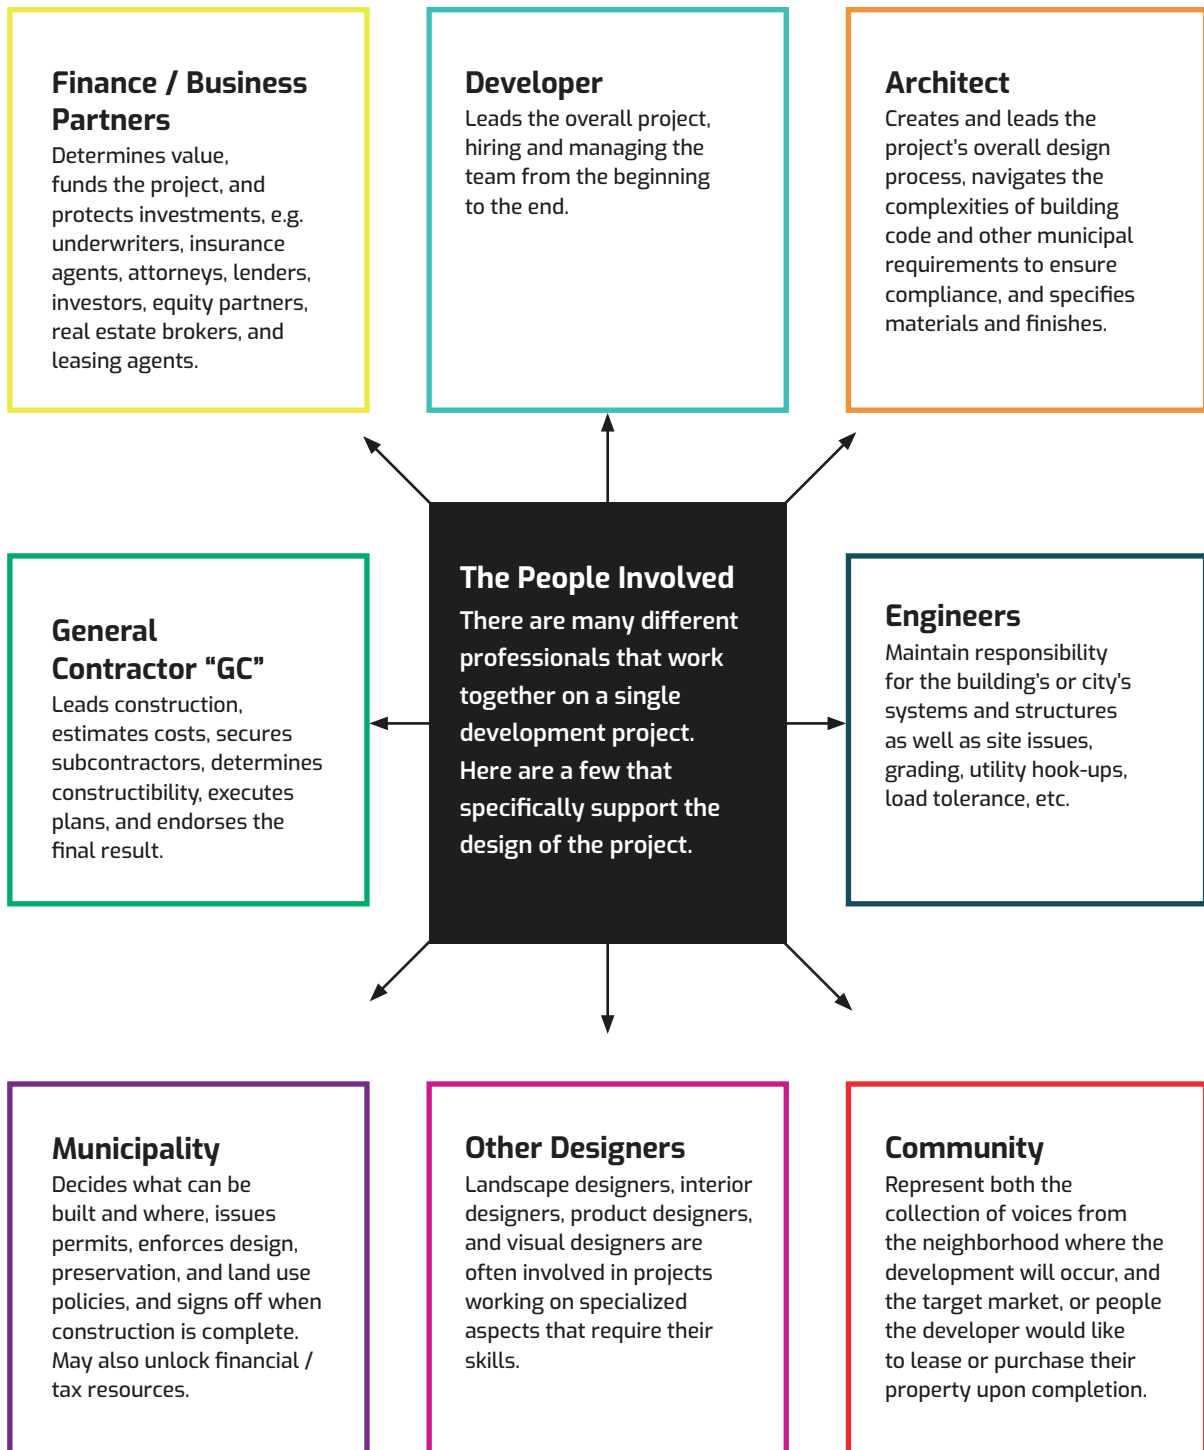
Finance / Business Partners
Determines value, funds the project, and protects investments, e.g. underwriters, insurance agents, attorneys, lenders, investors, equity partners, real estate brokers, and leasing agents.

Developer
Leads the overall project, hiring and managing the team from the beginning to the end.

Architect
Creates and leads the project's overall design process, navigates the complexities of building code and other municipal requirements to ensure compliance, and specifies materials and finishes.

General Contractor "GC"
Leads construction, estimates costs, secures subcontractors, determines constructibility, executes plans, and endorses the final result.

The People Involved
There are many different professionals that work together on a single development project. Here are a few that specifically support the design of the project.

Engineers
Maintain responsibility for the building's or city's systems and structures as well as site issues, grading, utility hook-ups, load tolerance, etc.

Municipality
Decides what can be built and where, issues permits, enforces design, preservation, and land use policies, and signs off when construction is complete. May also unlock financial / tax resources.

Other Designers
Landscape designers, interior designers, product designers, and visual designers are often involved in projects working on specialized aspects that require their skills.

Community
Represent both the collection of voices from the neighborhood where the development will occur, and the target market, or people the developer would like to lease or purchase their property upon completion.